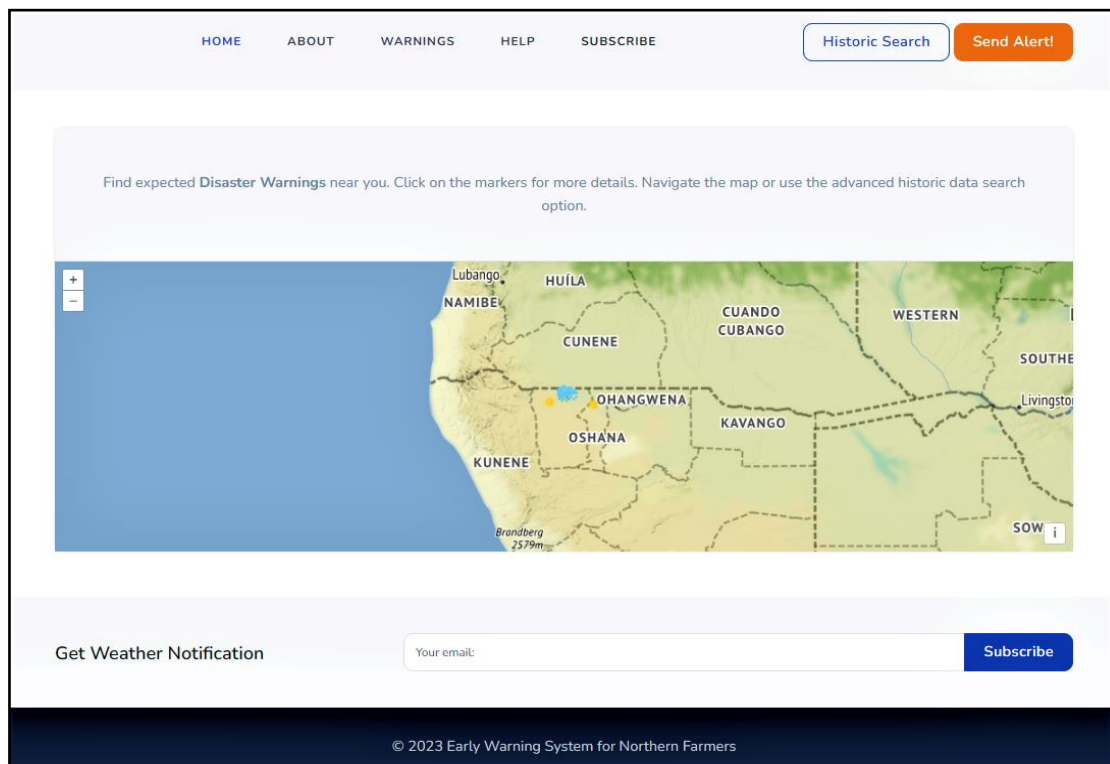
HOME ABOUT WARNINGS HELP SUBSCRIBE

Historic Search

Send Alert!

Find expected **Disaster Warnings** near you. Click on the markers for more details. Navigate the map or use the advanced historic data search option.

+
−

Lubango
HUÍLA
NAMIBE
CUANDO CUBANGO
WESTERN
CUNENE
SOUTHE
OHANGWENA
Livingsto
KAVANGO
OSHANA
KUNENE
Brandberg 2579m
SOW
i

Get Weather Notification

Your email:

Subscribe

© 2023 Early Warning System for Northern Farmers